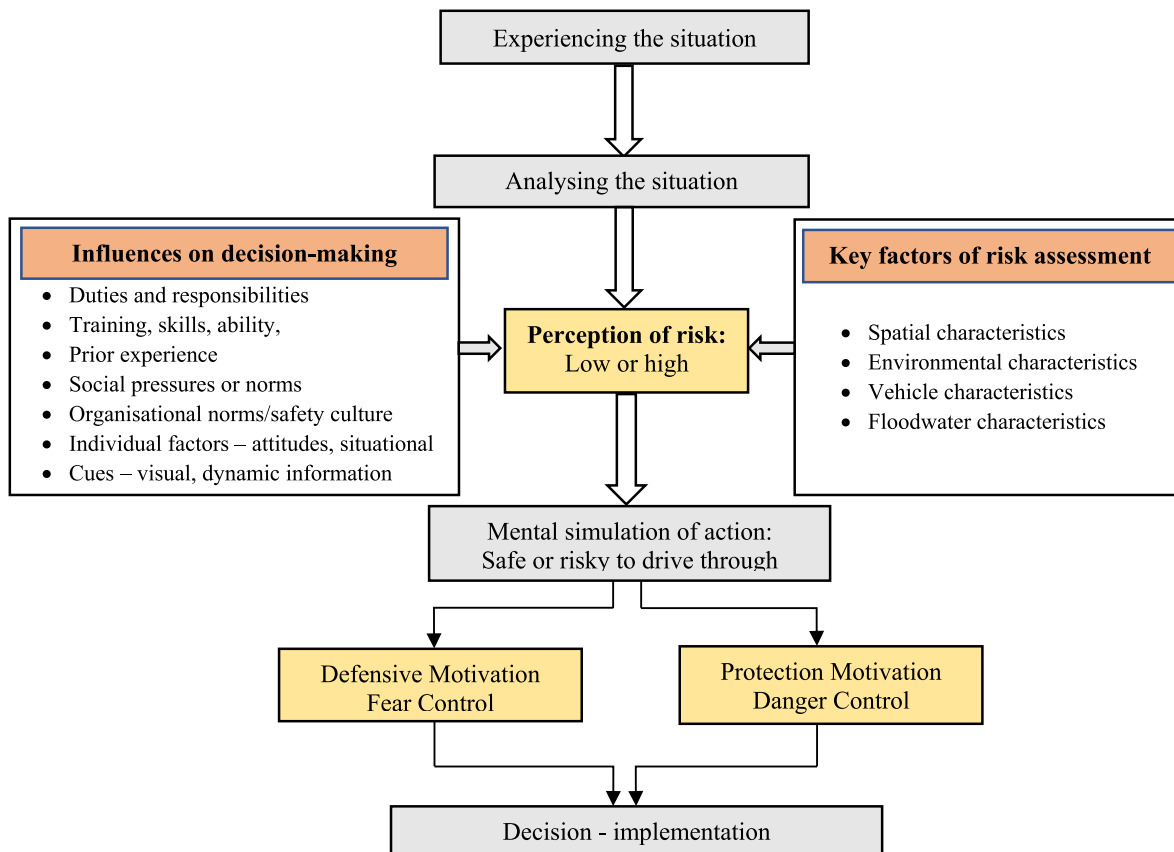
Experiencing the situation

Analysing the situation

Influences on decision-making

- Duties and responsibilities
- Training, skills, ability,
- Prior experience
- Social pressures or norms
- Organisational norms/safety culture
- Individual factors – attitudes, situational
- Cues – visual, dynamic information

Perception of risk:
Low or high

Key factors of risk assessment

- Spatial characteristics
- Environmental characteristics
- Vehicle characteristics
- Floodwater characteristics

Mental simulation of action:
Safe or risky to drive through

Defensive Motivation
Fear Control

Protection Motivation
Danger Control

Decision - implementation